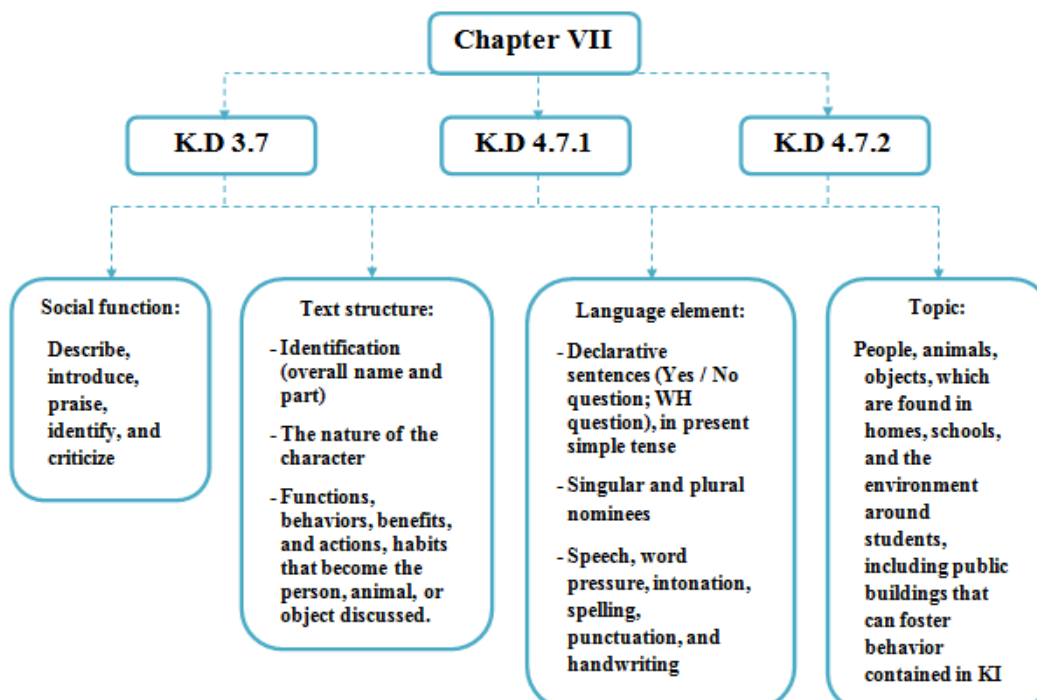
Chapter VII

K.D 3.7

K.D 4.7.1

K.D 4.7.2

Social function:

Describe, introduce, praise, identify, and criticize

Text structure:

- Identification (overall name and part)

- The nature of the character

- Functions, behaviors, benefits, and actions, habits that become the person, animal, or object discussed.

Language element:

- Declarative sentences (Yes / No question; WH question), in present simple tense

- Singular and plural nominees

- Speech, word pressure, intonation, spelling, punctuation, and handwriting

Topic:

People, animals, objects, which are found in homes, schools, and the environment around students, including public buildings that can foster behavior contained in KI